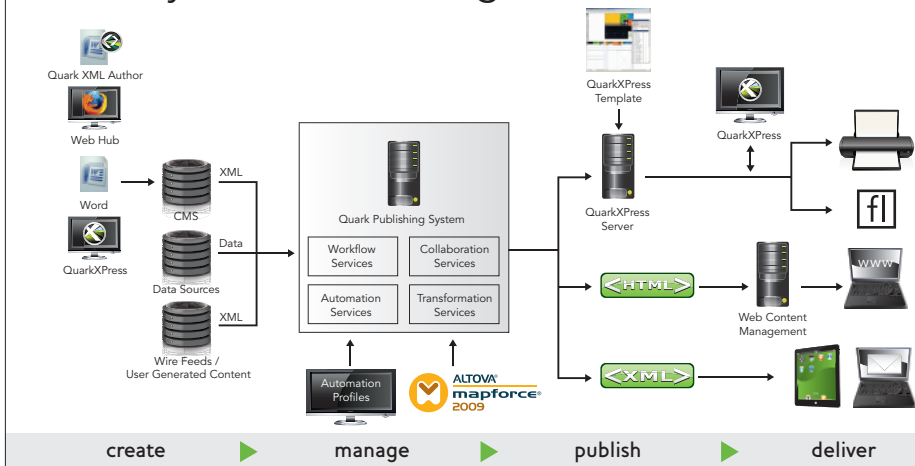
Quark XML Author

Web Hub

Word

QuarkXPress

CMS

XML

Data

XML

Data Sources

Wire Feeds / User Generated Content

Quark Publishing System

Workflow Services

Collaboration Services

Automation Services

Transformation Services

Automation Profiles

ALTOVA® mapforce® 2009

QuarkXPress Template

QuarkXPress Server

QuarkXPress

fl

<HTML>

Web Content Management

www

<XML>

create

manage

publish

deliver